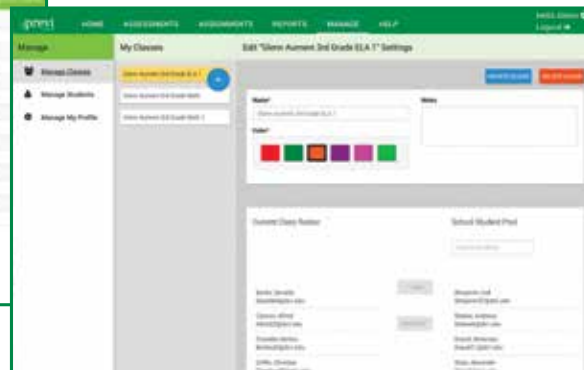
HOME ASSESSMENTS ASSIGNMENTS REPORTS MANAGE HELP

Logout

Manage

Manage Classes

Manage Students

Manage My Profile

My Classes

Glenn Aument 3rd Grade ELA 1

Glenn Aument 3rd Grade Math

Glenn Aument 3rd Grade Math 1

Edit "Glenn Aument 3rd Grade ELA 1" Settings

Name*

Glenn Aument 3rd Grade ELA 1

Notes

Color*

Current Class Roster

School Student Pool

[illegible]